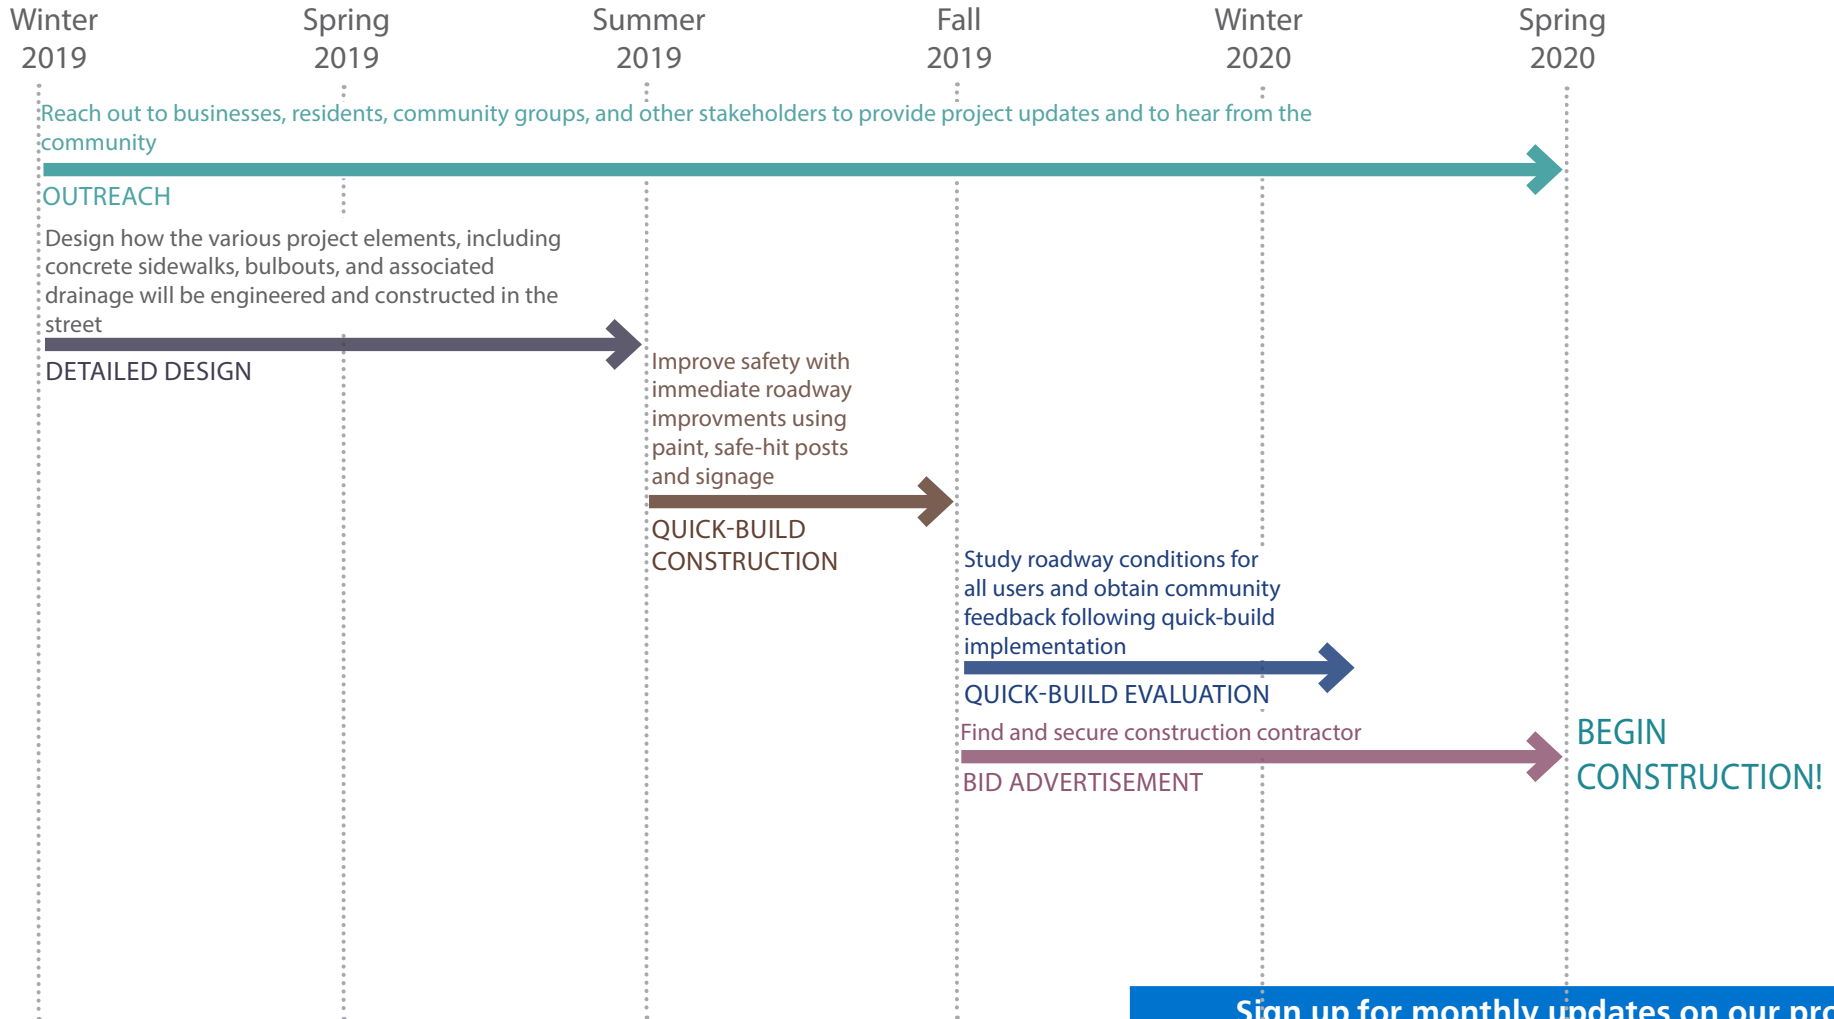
Winter 2019

Spring 2019

Summer 2019

Fall 2019

Winter 2020

Spring 2020

Reach out to businesses, residents, community groups, and other stakeholders to provide project updates and to hear from the community

OUTREACH

Design how the various project elements, including concrete sidewalks, bulbouts, and associated drainage will be engineered and constructed in the street

DETAILED DESIGN

Improve safety with immediate roadway improvments using paint, safe-hit posts and signage

QUICK-BUILD CONSTRUCTION

Study roadway conditions for all users and obtain community feedback following quick-build implementation

QUICK-BUILD EVALUATION

Find and secure construction contractor

BID ADVERTISEMENT

BEGIN CONSTRUCTION!

Sign up for monthly updates on our pro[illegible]